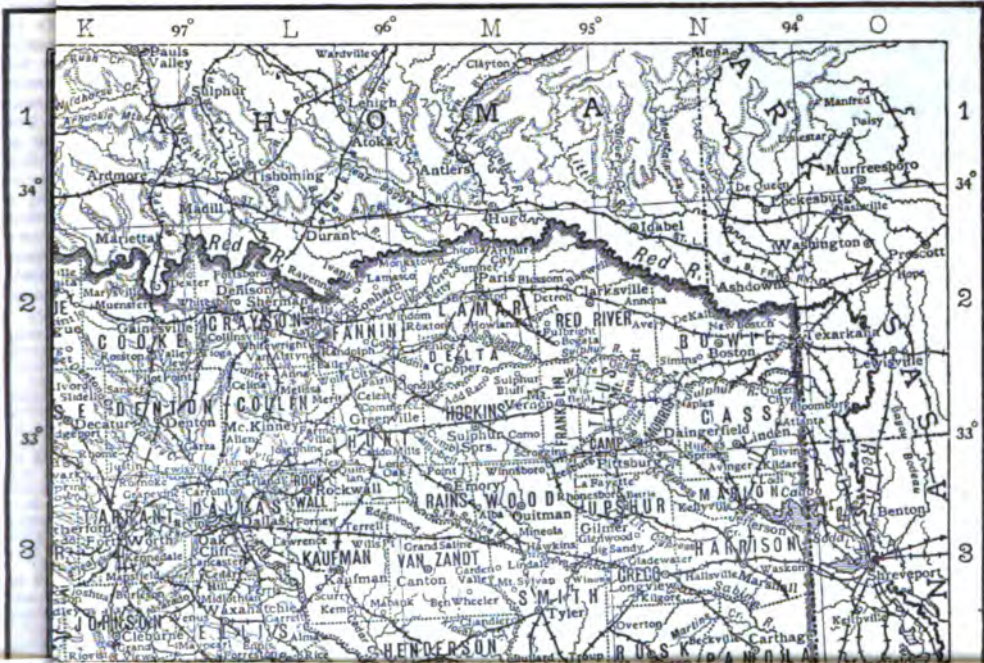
K 97° L 96° M 95° N 94° O

1 1

34° 34°

2 2

33° 33°

3 3

Pauls Valley
Sulphur
Wardville
Clayton
Mena
Lehigh
Atoka
Antlers
Manfred
Daisy
Murfreesboro
Ardmore
Tishomingo
De Queen
Lockesburg
Madill
Hugo
Idabel
Marietta
Red R.
Durant
Washington
Prescott
Hope
Ashdown
Red R.
Denison
Sherman
Paris
Clarksville
Gainesville
Marysville
Muenster
Whitesboro
Texarkana
Bonham
Detroit
Annona
Avery
Dekalb
New Boston
Boston
Texarkana
Lewisville
Collinsville
Ladonia
Cooper
Sulphur Bluff
Mt. Vernon
Naples
Linden
Greenville
Celeste
Commerce
Sulphur Spgs.
Como
Daingerfield
Pittsburg
Jefferson
Avinger
Kildare
McKinney
Denton
Allen
Decatur
Emory
Point
Winnsboro
Rockwall
Quitman
Mineola
Gilmer
Big Sandy
Forney
Terrell
Wills Pt.
Grand Saline
Kaufman
Canton
Ben Wheeler
Mt. Sylvan
Tyler
Longview
Kilgore
Marshall
Waskom
Shreveport
Benton
Hallsville
Overton
Carthage
Waxahachie
Cleburne
Ennis
Fort Worth
Dallas
Oak Cliff
Lancaster
Midlothian
Alma
Kemp
Scurry
Keller
Troup
Beckville
Kellyville

O K L A H O M A
A R K A N S A S
COOKE
GRAYSON
FANNIN
LAMAR
RED RIVER
BOWIE
DELTA
DENTON
COLLIN
HOPKINS
FRANKLIN
TITUS
CASS
HUNT
CAMP
MORRIS
MARION
ROCK WALL
RAINS
WOOD
UPSHUR
TARRANT
DALLAS
KAUFMAN
VAN ZANDT
HARRISON
SMITH
GREGG
JOHNSON
ELLIS
HENDERSON
RUSK
PANOLA